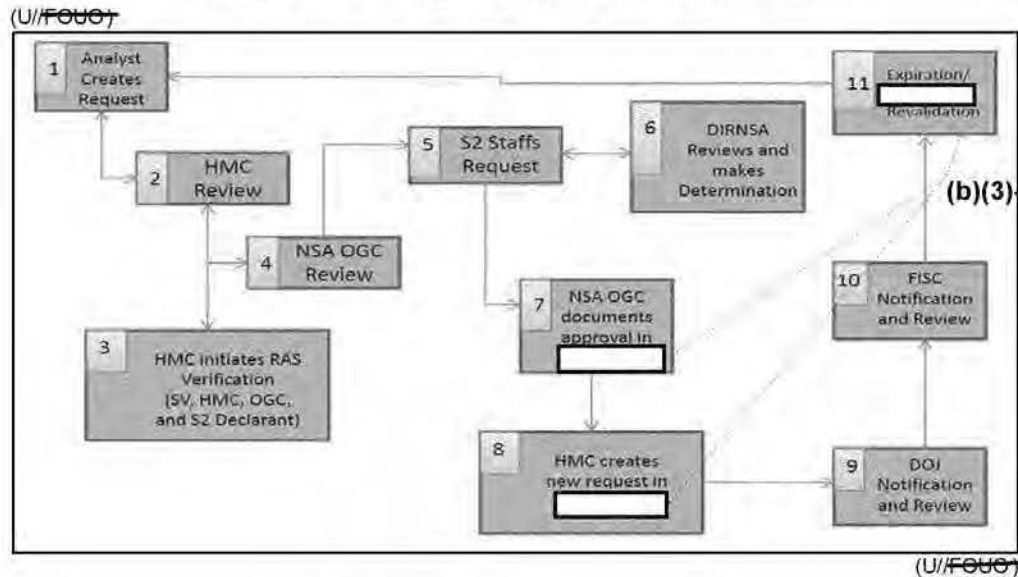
(U//~~FOUO~~)

1 Analyst Creates Request

2 HMC Review

3 HMC initiates RAS Verification (SV, HMC, OGC, and S2 Declarant)

4 NSA OGC Review

5 S2 Staffs Request

6 DIRNSA Reviews and makes Determination

7 NSA OGC documents approval in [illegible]

8 HMC creates new request in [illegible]

9 DOJ Notification and Review

10 FISC Notification and Review

11 Expiration/ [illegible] Revalidation

(b)(3)

(U//~~FOUO~~)